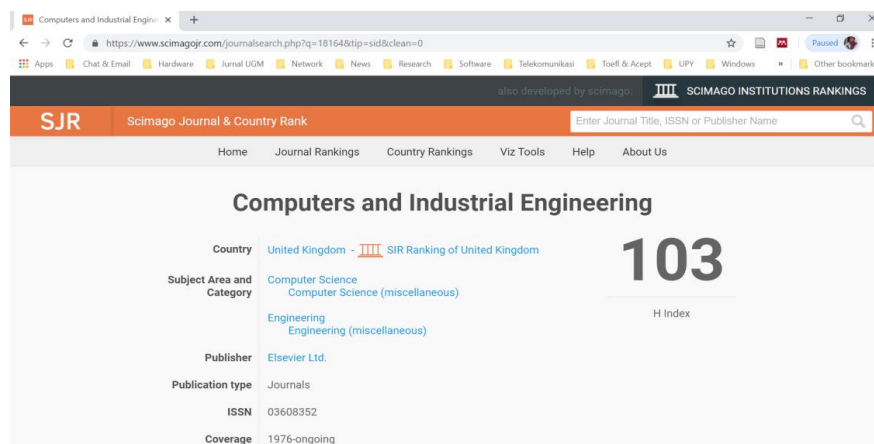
Computers and Industrial Engine ×  +

https://www.scimagojr.com/journalsearch.php?q=18164&tip=sid&clean=0

Paused

Apps  Chat & Email  Hardware  Jurnal UGM  Network  News  Research  Software  Telekomunikasi  Toefl & Acept  UPY  Windows  »  Other bookmark

also developed by scimago:  SCIMAGO INSTITUTIONS RANKINGS

SJR  Scimago Journal & Country Rank  Enter Journal Title, ISSN or Publisher Name

Home  Journal Rankings  Country Rankings  Viz Tools  Help  About Us

Computers and Industrial Engineering

| | |
|---|---|
| Country | United Kingdom - SIR Ranking of United Kingdom |
| Subject Area and Category | Computer Science<br>Computer Science (miscellaneous)<br>Engineering<br>Engineering (miscellaneous) |
| Publisher | Elsevier Ltd. |
| Publication type | Journals |
| ISSN | 03608352 |
| Coverage | 1976-ongoing |

103

H Index